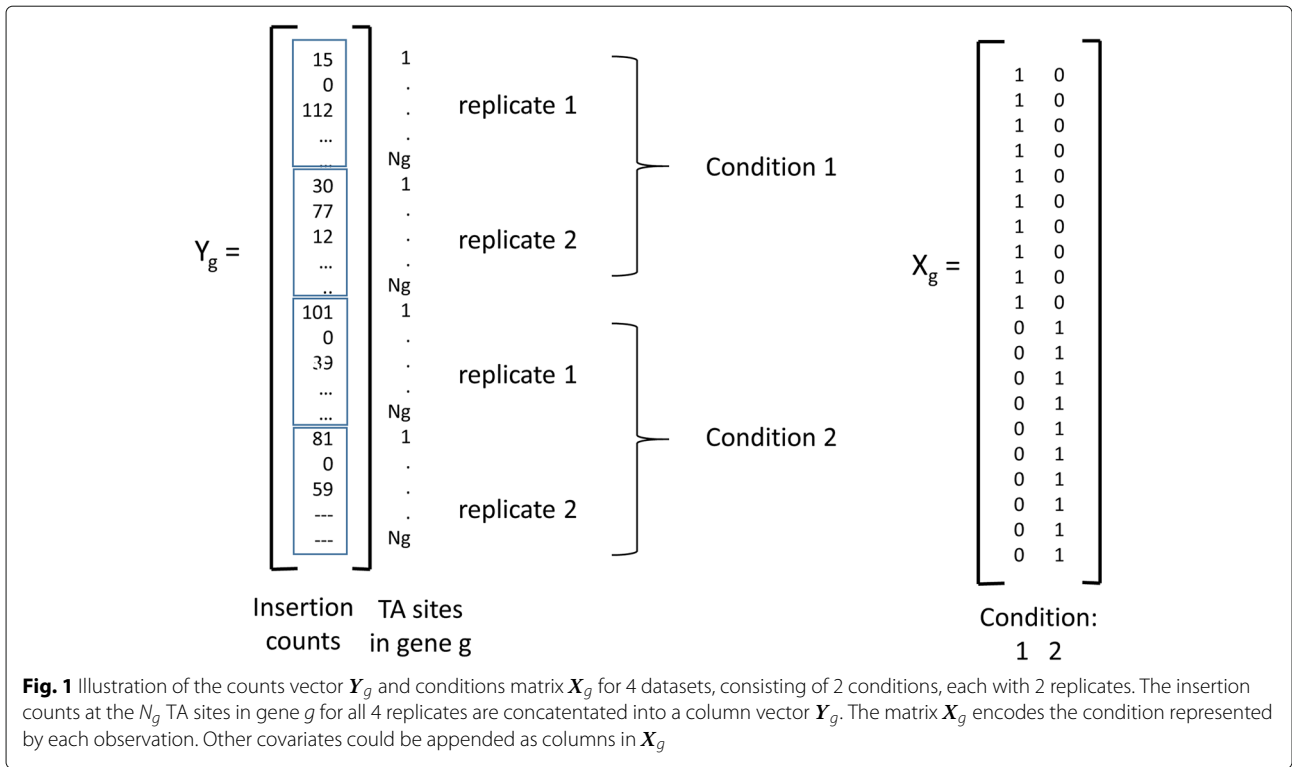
$Y_g =$

15
0
112
...
...
30
77
12
...
..
101
0
39
...
...
81
0
59
---
---

1
.
.
.
Ng
1
.
.
.
Ng
1
.
.
.
Ng
1
.
.
.
Ng

replicate 1

replicate 2

Condition 1

replicate 1

replicate 2

Condition 2

$X_g =$

| | |
|---|---|
| 1 | 0 |
| 1 | 0 |
| 1 | 0 |
| 1 | 0 |
| 1 | 0 |
| 1 | 0 |
| 1 | 0 |
| 1 | 0 |
| 1 | 0 |
| 1 | 0 |
| 0 | 1 |
| 0 | 1 |
| 0 | 1 |
| 0 | 1 |
| 0 | 1 |
| 0 | 1 |
| 0 | 1 |
| 0 | 1 |
| 0 | 1 |
| 0 | 1 |

Insertion counts

TA sites in gene g

Condition:
1 2

**Fig. 1** Illustration of the counts vector $\boldsymbol{Y}_g$ and conditions matrix $\boldsymbol{X}_g$ for 4 datasets, consisting of 2 conditions, each with 2 replicates. The insertion counts at the $N_g$ TA sites in gene $g$ for all 4 replicates are concatentated into a column vector $\boldsymbol{Y}_g$. The matrix $\boldsymbol{X}_g$ encodes the condition represented by each observation. Other covariates could be appended as columns in $\boldsymbol{X}_g$